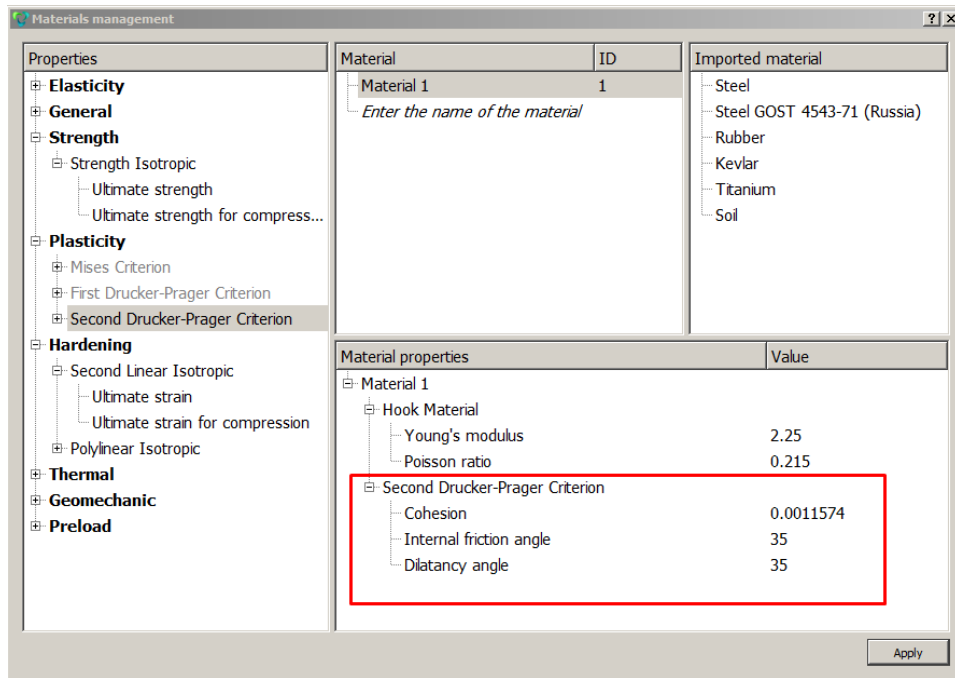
Materials management

? X

Properties

Elasticity
General
Strength
Strength Isotropic
Ultimate strength
Ultimate strength for compress...
Plasticity
Mises Criterion
First Drucker-Prager Criterion
Second Drucker-Prager Criterion
Hardening
Second Linear Isotropic
Ultimate strain
Ultimate strain for compression
Polylinear Isotropic
Thermal
Geomechanic
Preload

| Material | ID |
|---|---|
| Material 1 | 1 |
| Enter the name of the material | |

Imported material

Steel
Steel GOST 4543-71 (Russia)
Rubber
Kevlar
Titanium
Soil

| Material properties | Value |
|---|---|
| Material 1 | |
| Hook Material | |
| Young's modulus | 2.25 |
| Poisson ratio | 0.215 |
| Second Drucker-Prager Criterion | |
| Cohesion | 0.0011574 |
| Internal friction angle | 35 |
| Dilatancy angle | 35 |

Apply